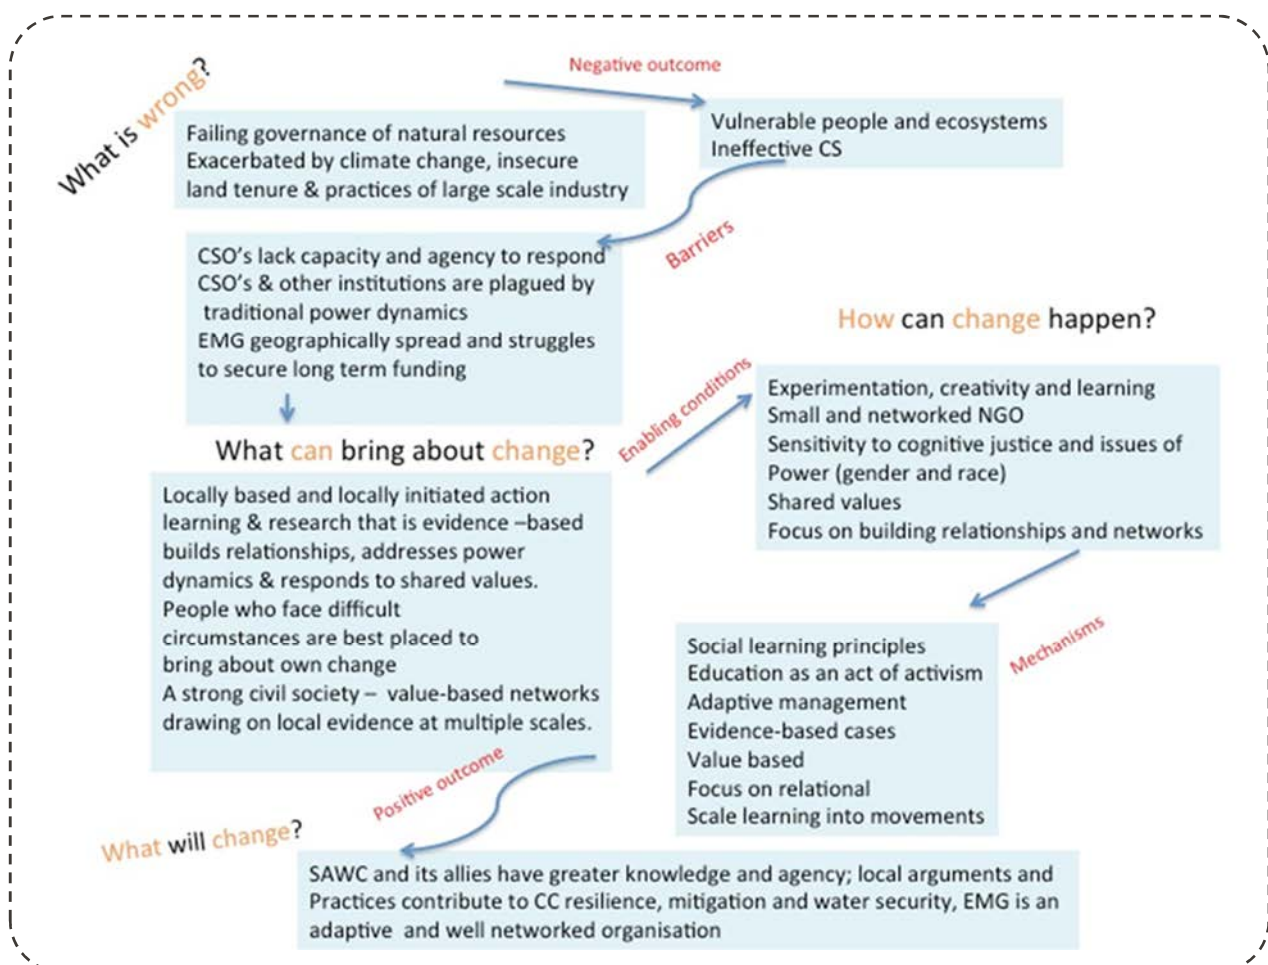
What is wrong?

Negative outcome

Failing governance of natural resources
Exacerbated by climate change, insecure land tenure & practices of large scale industry

Vulnerable people and ecosystems
Ineffective CS

Barriers

CSO's lack capacity and agency to respond
CSO's & other institutions are plagued by traditional power dynamics
EMG geographically spread and struggles to secure long term funding

How can change happen?

What can bring about change?

Enabling conditions

Experimentation, creativity and learning
Small and networked NGO
Sensitivity to cognitive justice and issues of Power (gender and race)
Shared values
Focus on building relationships and networks

Locally based and locally initiated action learning & research that is evidence –based builds relationships, addresses power dynamics & responds to shared values.
People who face difficult circumstances are best placed to bring about own change
A strong civil society – value-based networks drawing on local evidence at multiple scales.

Mechanisms

Social learning principles
Education as an act of activism
Adaptive management
Evidence-based cases
Value based
Focus on relational
Scale learning into movements

Positive outcome

What will change?

SAWC and its allies have greater knowledge and agency; local arguments and Practices contribute to CC resilience, mitigation and water security, EMG is an adaptive and well networked organisation